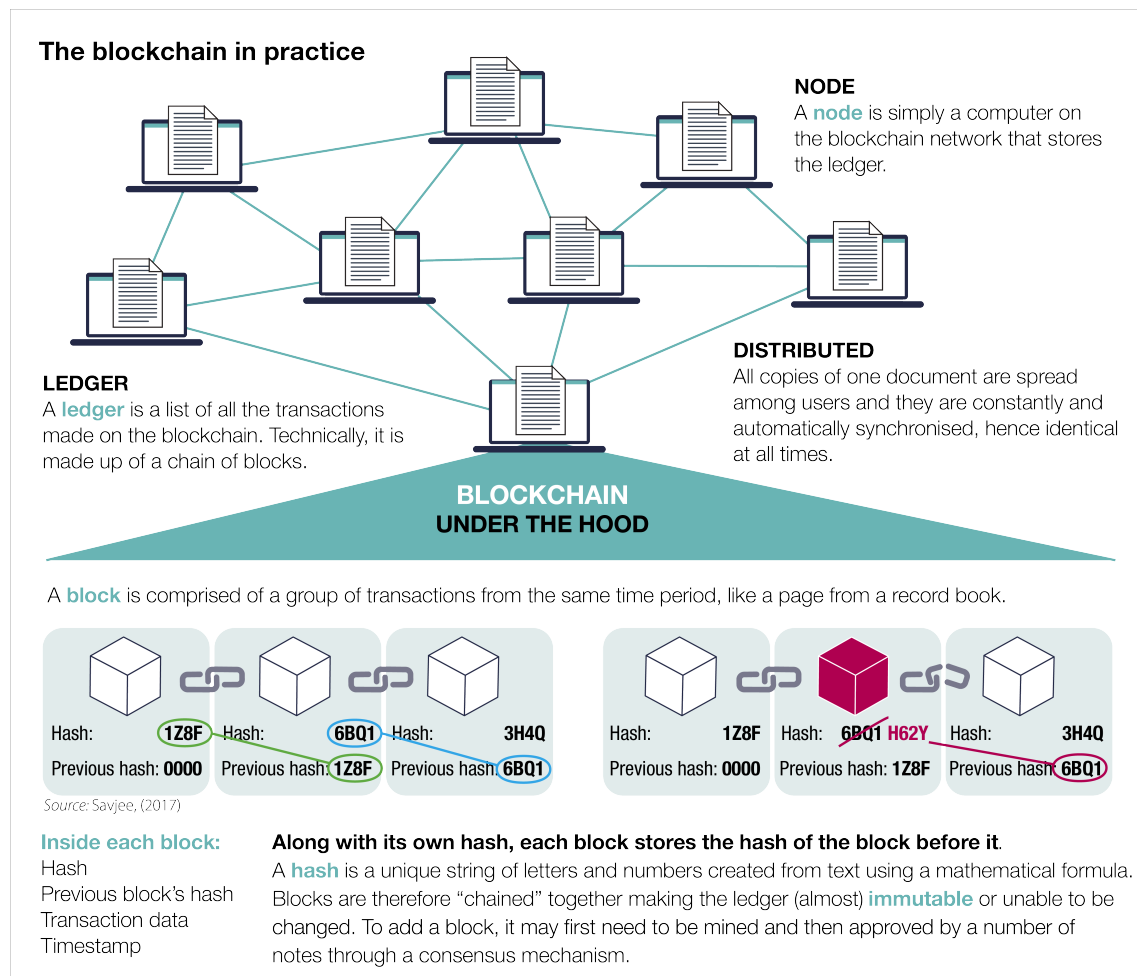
The blockchain in practice

NODE
A node is simply a computer on the blockchain network that stores the ledger.

DISTRIBUTED
All copies of one document are spread among users and they are constantly and automatically synchronised, hence identical at all times.

LEDGER
A ledger is a list of all the transactions made on the blockchain. Technically, it is made up of a chain of blocks.

BLOCKCHAIN
UNDER THE HOOD

A block is comprised of a group of transactions from the same time period, like a page from a record book.

Hash: 1Z8F
Previous hash: 0000

Hash: 6BQ1
Previous hash: 1Z8F

Hash: 3H4Q
Previous hash: 6BQ1

Hash: 1Z8F
Previous hash: 0000

Hash: 6BQ1 H62Y
Previous hash: 1Z8F

Hash: 3H4Q
Previous hash: 6BQ1

Source: Savjee, (2017)

Inside each block:
Hash
Previous block's hash
Transaction data
Timestamp

Along with its own hash, each block stores the hash of the block before it.
A hash is a unique string of letters and numbers created from text using a mathematical formula. Blocks are therefore "chained" together making the ledger (almost) immutable or unable to be changed. To add a block, it may first need to be mined and then approved by a number of notes through a consensus mechanism.